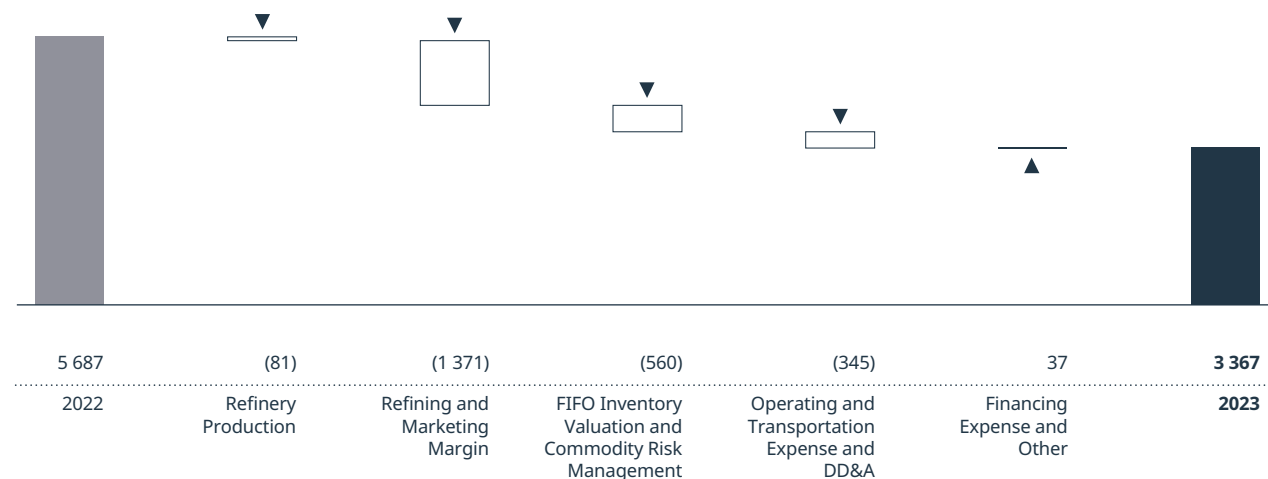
| 5 687 | (81) | (1 371) | (560) | (345) | 37 | **3 367** |
|---|---|---|---|---|---|---|
| 2022 | Refinery Production | Refining and Marketing Margin | FIFO Inventory Valuation and Commodity Risk Management | Operating and Transportation Expense and DD&A | Financing Expense and Other | **2023** |